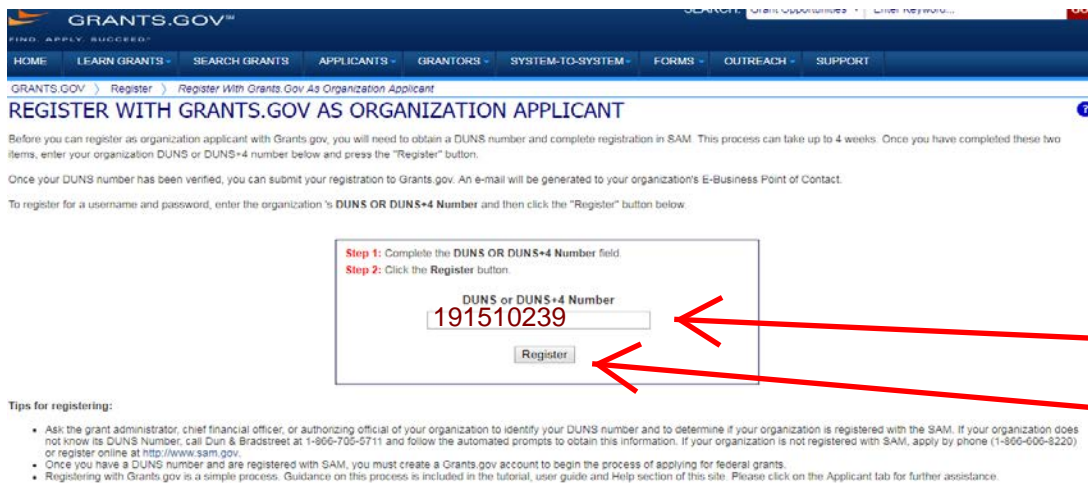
GRANTS.GOV℠
FIND. APPLY. SUCCEED.®

SEARCH: Grant Opportunities Enter Keyword...

HOME LEARN GRANTS SEARCH GRANTS APPLICANTS GRANTORS SYSTEM-TO-SYSTEM FORMS OUTREACH SUPPORT

GRANTS.GOV 〉 Register 〉 Register With Grants.Gov As Organization Applicant

REGISTER WITH GRANTS.GOV AS ORGANIZATION APPLICANT

?

Before you can register as organization applicant with Grants.gov, you will need to obtain a DUNS number and complete registration in SAM. This process can take up to 4 weeks. Once you have completed these two items, enter your organization DUNS or DUNS+4 number below and press the "Register" button.

Once your DUNS number has been verified, you can submit your registration to Grants.gov. An e-mail will be generated to your organization's E-Business Point of Contact.

To register for a username and password, enter the organization 's **DUNS OR DUNS+4 Number** and then click the "Register" button below.

Step 1: Complete the **DUNS OR DUNS+4 Number** field.
Step 2: Click the **Register** button.

DUNS or DUNS+4 Number
191510239

Register

**Tips for registering:**

- Ask the grant administrator, chief financial officer, or authorizing official of your organization to identify your DUNS number and to determine if your organization is registered with the SAM. If your organization does not know its DUNS Number, call Dun & Bradstreet at 1-866-705-5711 and follow the automated prompts to obtain this information. If your organization is not registered with SAM, apply by phone (1-866-606-8220) or register online at http://www.sam.gov.
- Once you have a DUNS number and are registered with SAM, you must create a Grants.gov account to begin the process of applying for federal grants.
- Registering with Grants.gov is a simple process. Guidance on this process is included in the tutorial, user guide and Help section of this site. Please click on the Applicant tab for further assistance.